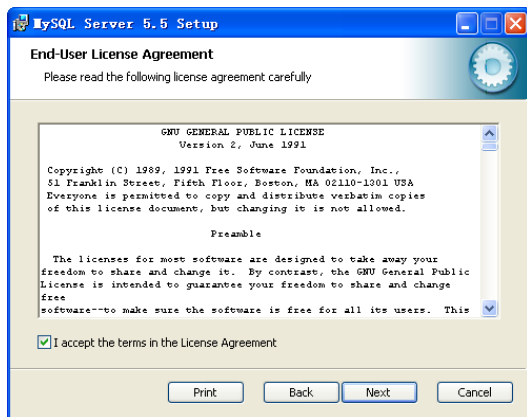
MySQL Server 5.5 Setup

End-User License Agreement

Please read the following license agreement carefully

GNU GENERAL PUBLIC LICENSE
Version 2, June 1991

Copyright (C) 1989, 1991 Free Software Foundation, Inc.,
51 Franklin Street, Fifth Floor, Boston, MA 02110-1301 USA
Everyone is permitted to copy and distribute verbatim copies
of this license document, but changing it is not allowed.

Preamble

The licenses for most software are designed to take away your freedom to share and change it. By contrast, the GNU General Public License is intended to guarantee your freedom to share and change free
software--to make sure the software is free for all its users. This

I accept the terms in the License Agreement

Print Back Next Cancel